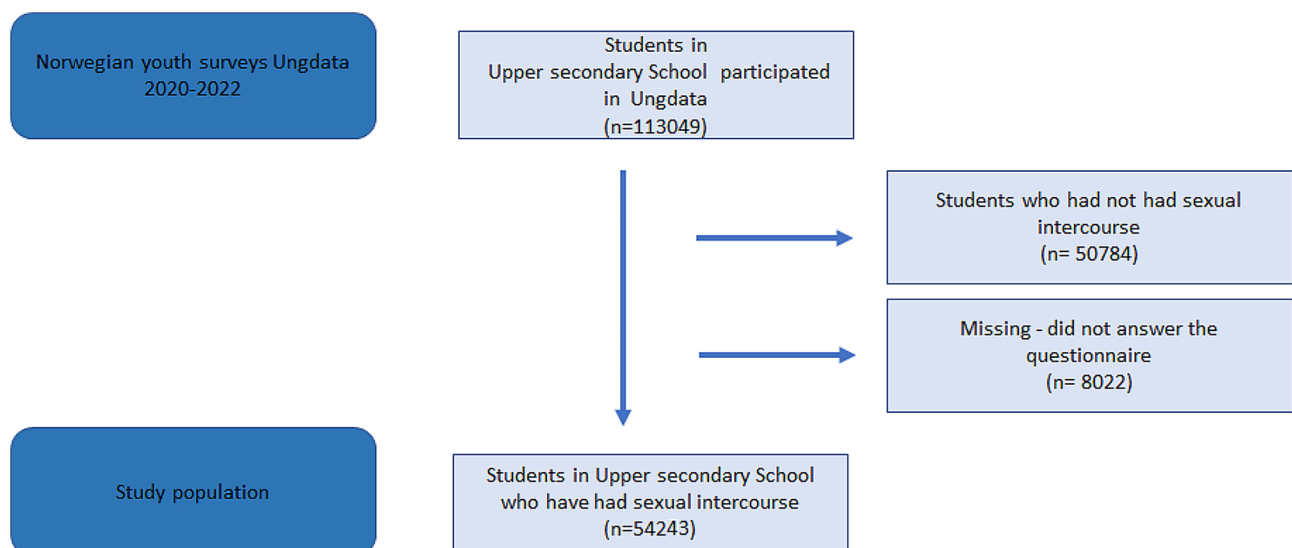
Norwegian youth surveys Ungdata 2020-2022

Students in Upper secondary School participated in Ungdata (n=113049)

Students who had not had sexual intercourse (n= 50784)

Missing - did not answer the questionnaire (n= 8022)

Study population

Students in Upper secondary School who have had sexual intercourse (n=54243)